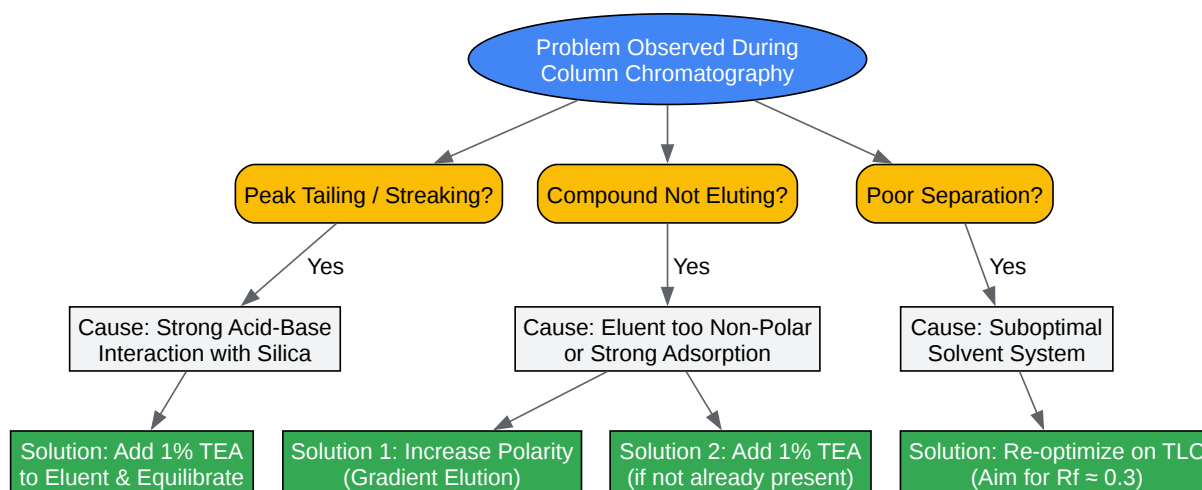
Problem Observed During Column Chromatography

Peak Tailing / Streaking?

Compound Not Eluting?

Poor Separation?

Yes

Yes

Yes

Cause: Strong Acid-Base Interaction with Silica

Cause: Eluent too Non-Polar or Strong Adsorption

Cause: Suboptimal Solvent System

Solution: Add 1% TEA to Eluent & Equilibrate

Solution 1: Increase Polarity (Gradient Elution)

Solution 2: Add 1% TEA (if not already present)

Solution: Re-optimize on TLC (Aim for Rf ≈ 0.3)